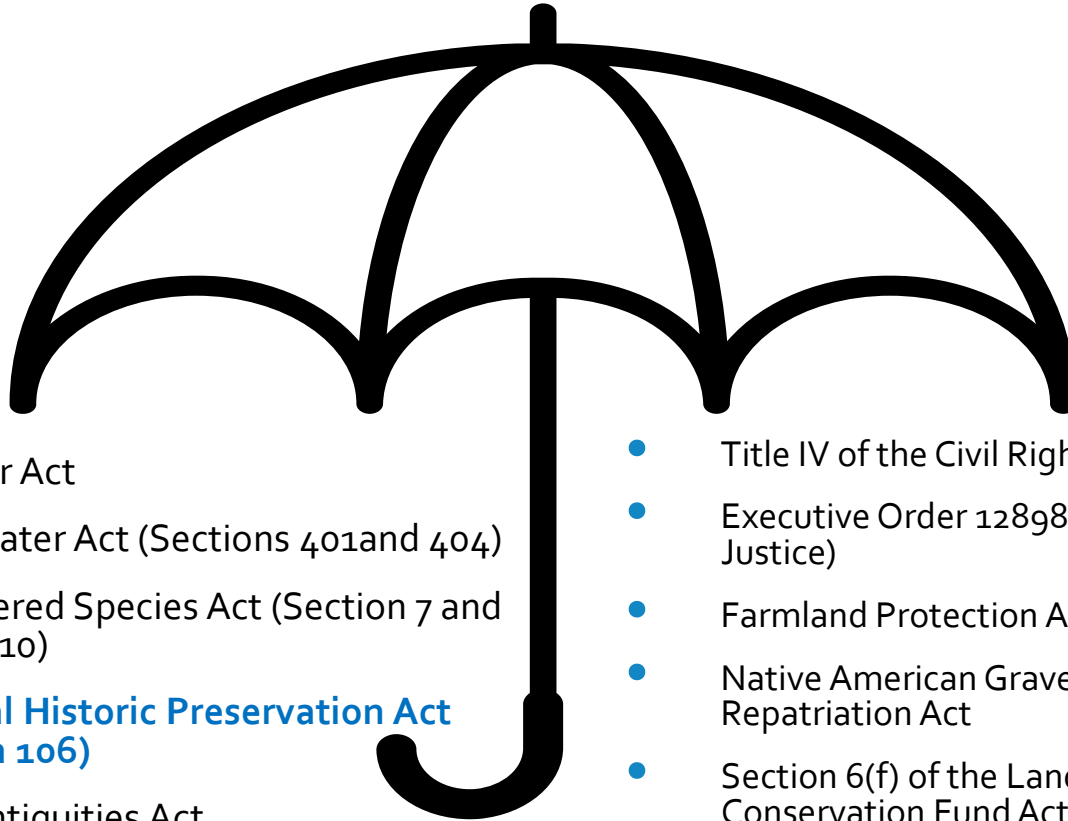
r Act

ater Act (Sections 401and 404)

ered Species Act (Section 7 and 10)

l Historic Preservation Act n 106)

ntiquities Act

Title IV of the Civil Righ

Executive Order 12898 Justice)

Farmland Protection A

Native American Grave Repatriation Act

Section 6(f) of the Land Conservation Fund Act